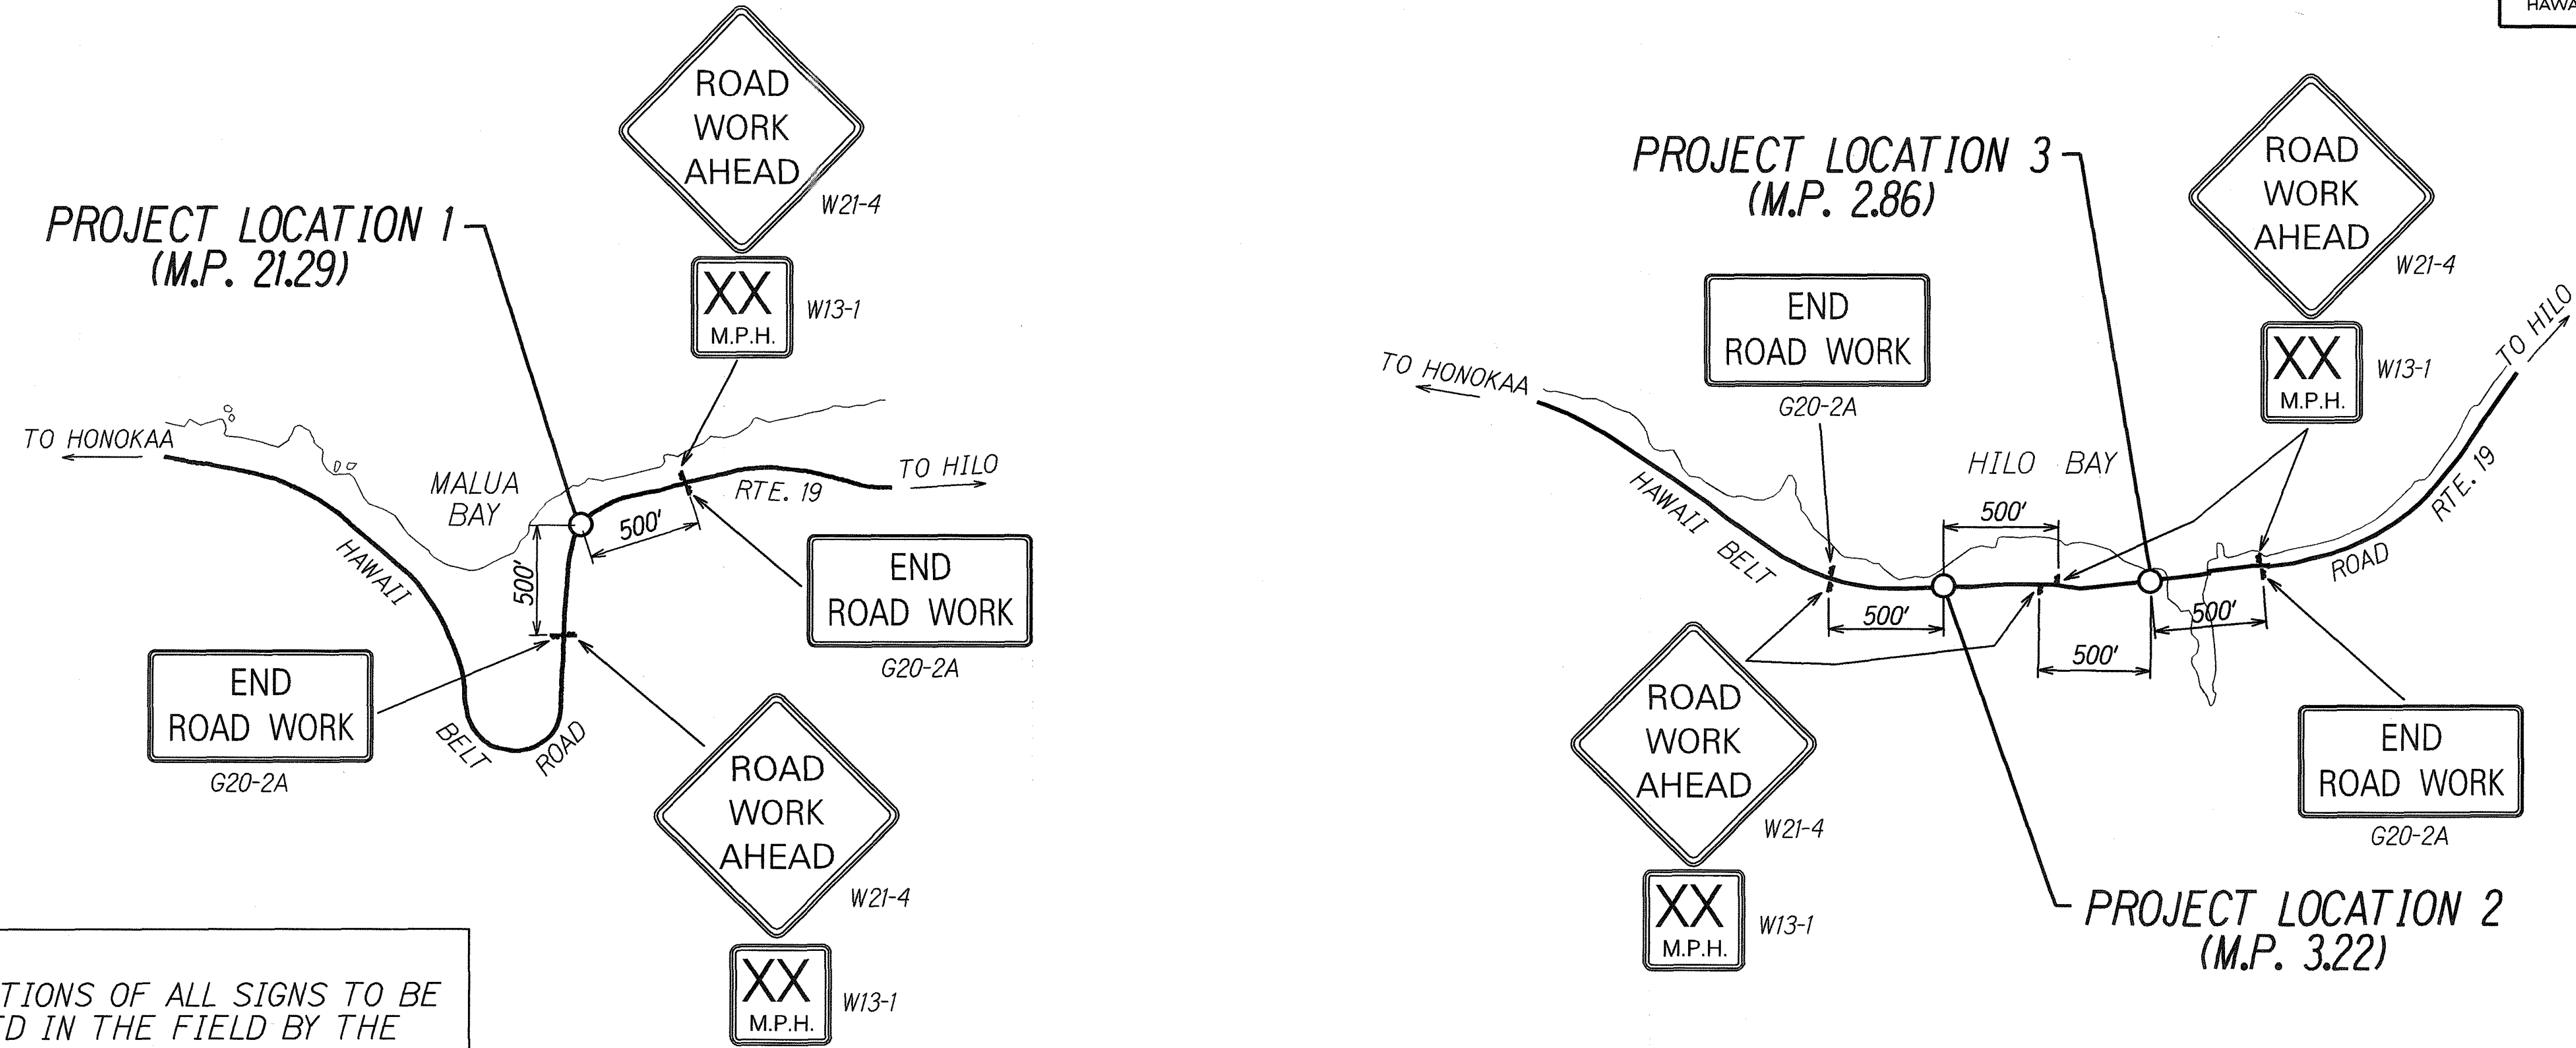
HAWA

ROAD WORK AHEAD
W21-4

PROJECT LOCATION 1
(M.P. 21.29)

XX M.P.H.
W13-1

TO HONOKAA

MALUA BAY

TO HILO

RTE. 19

500'

500'

HAWAII

END ROAD WORK
G20-2A

END ROAD WORK
G20-2A

BELT

ROAD

ROAD WORK AHEAD
W21-4

XX M.P.H.
W13-1

TIONS OF ALL SIGNS TO BE
D IN THE FIELD BY THE

PROJECT LOCATION 3
(M.P. 2.86)

ROAD WORK AHEAD
W21-4

END ROAD WORK
G20-2A

XX M.P.H.
W13-1

TO HONOKAA

TO HILO

HILO BAY

HAWAII BELT

500'

RTE. 19

ROAD

500'

500'

500'

ROAD WORK AHEAD
W21-4

END ROAD WORK
G20-2A

XX M.P.H.
W13-1

PROJECT LOCATION 2
(M.P. 3.22)